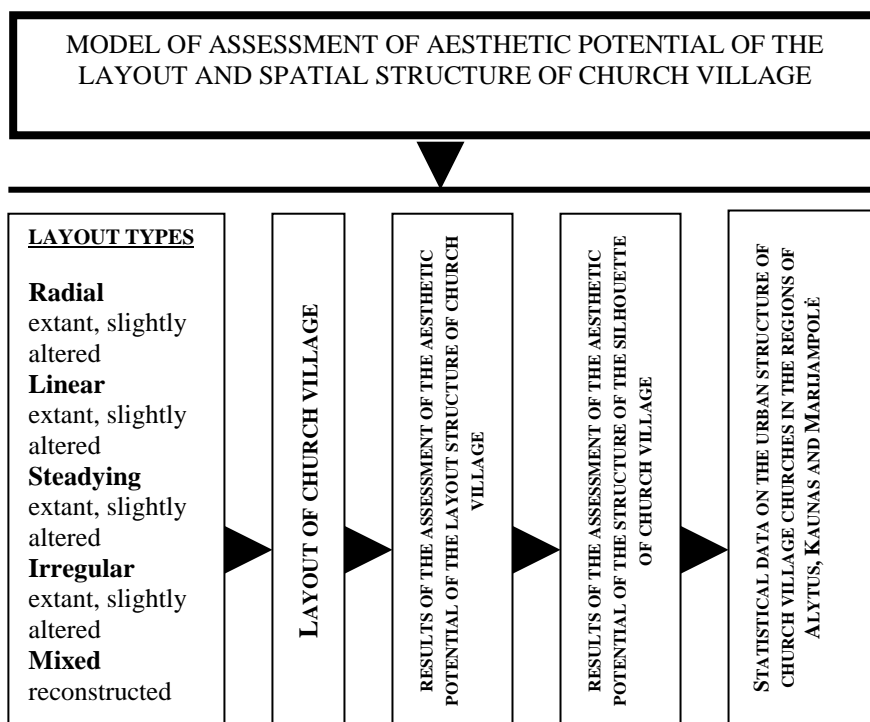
MODEL OF ASSESSMENT OF AESTHETIC POTENTIAL OF THE LAYOUT AND SPATIAL STRUCTURE OF CHURCH VILLAGE

LAYOUT TYPES

Radial
extant, slightly altered
Linear
extant, slightly altered
Steadying
extant, slightly altered
Irregular
extant, slightly altered
Mixed
reconstructed

LAYOUT OF CHURCH VILLAGE

RESULTS OF THE ASSESSMENT OF THE AESTHETIC POTENTIAL OF THE LAYOUT STRUCTURE OF CHURCH VILLAGE

RESULTS OF THE ASSESSMENT OF THE AESTHETIC POTENTIAL OF THE STRUCTURE OF THE SILHOUETTE OF CHURCH VILLAGE

STATISTICAL DATA ON THE URBAN STRUCTURE OF CHURCH VILLAGE CHURCHES IN THE REGIONS OF ALYTUS, KAUNAS AND MARIJAMPOLĖ